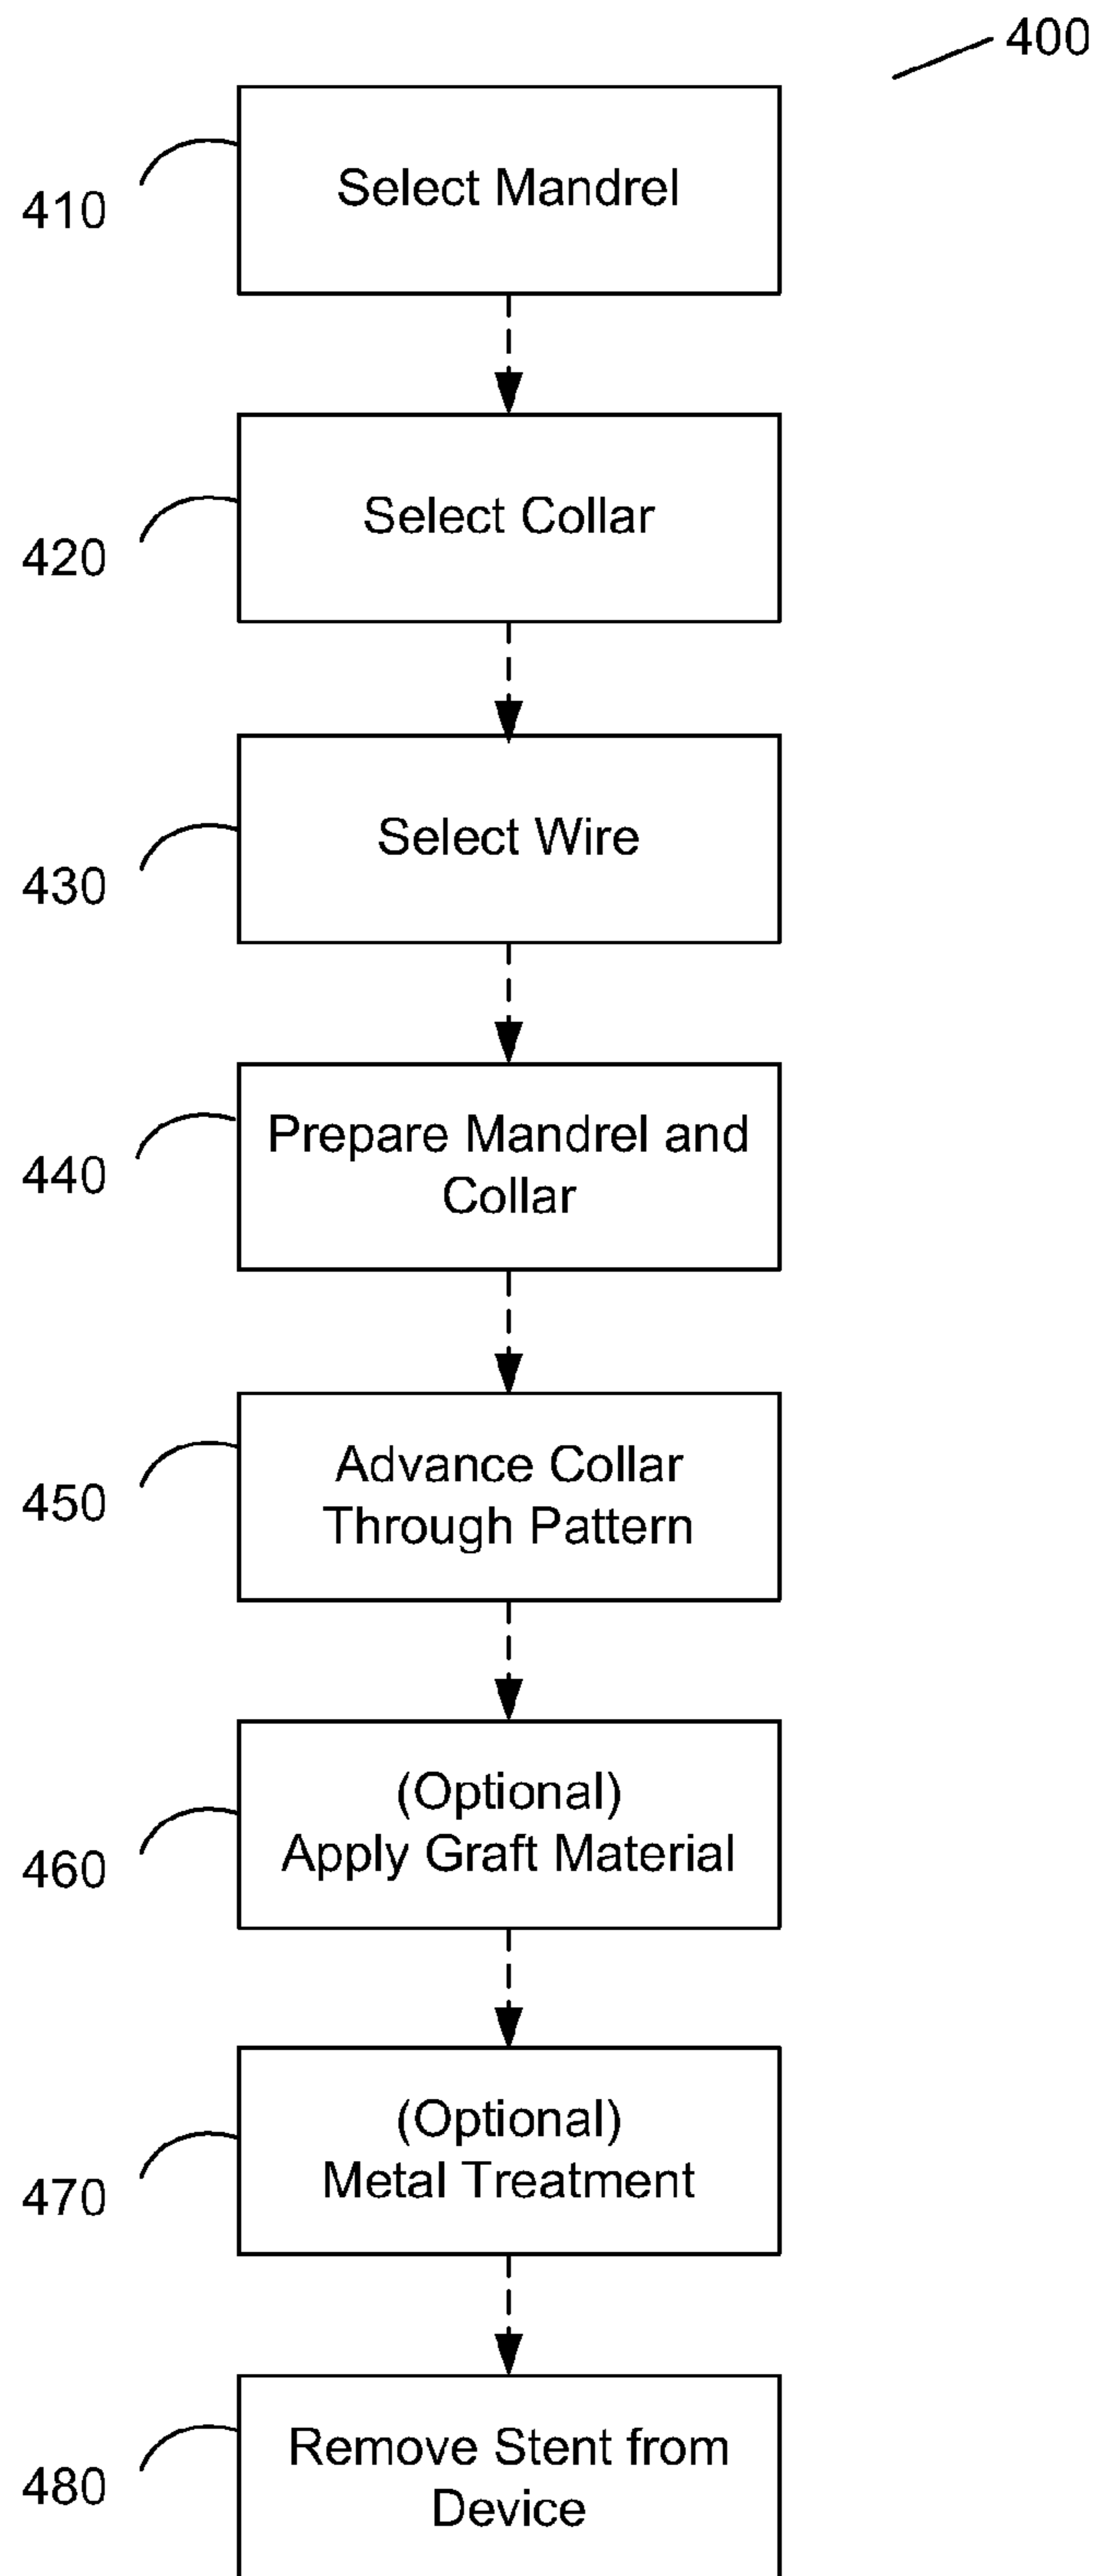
400

410
Select Mandrel

420
Select Collar

430
Select Wire

440
Prepare Mandrel and Collar

450
Advance Collar Through Pattern

460
(Optional) Apply Graft Material

470
(Optional) Metal Treatment

480
Remove Stent from Device